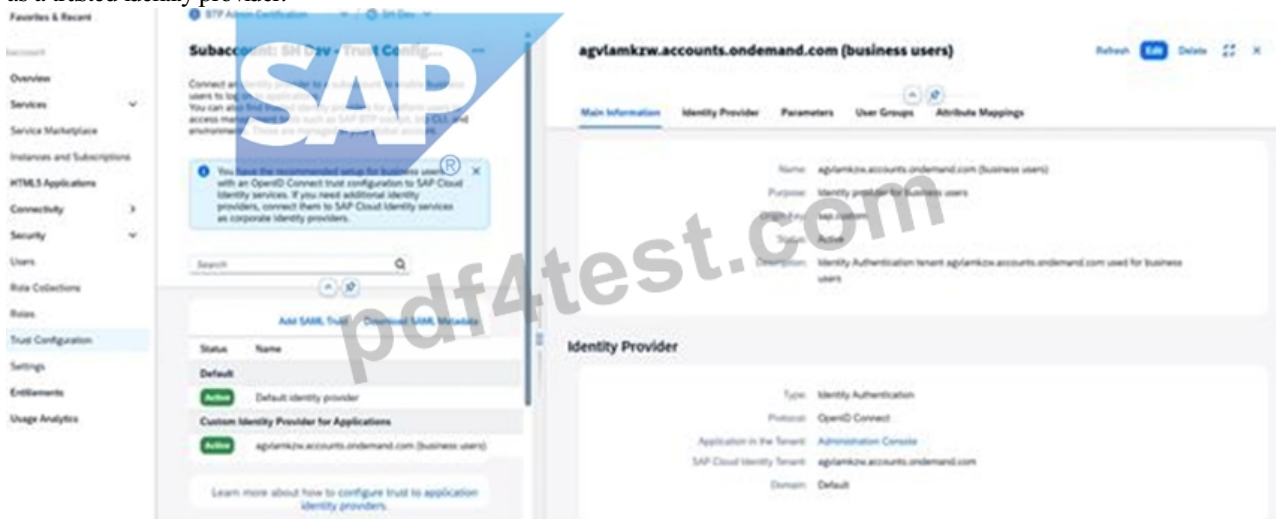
as a trusted identity provider.

Favorites & Recent
Account
Overview
Services
Service Marketplace
Instances and Subscriptions
HTML5 Applications
Connectivity
Security
Users
Role Collections
Roles
Trust Configuration
Settings
Entitlements
Usage Analytics

BTP Admin Certification / SH Dev

Subaccount: SH Dev - Trust Config...

Connect an identity provider to subaccount to enable business users to log on to applications. You can also find the identity providers for platform users to access management tools such as SAP BTP cockpit, btp CLI, and environments. These are managed at global account.

SAP®

You have the recommended setup for business users with an OpenID Connect trust configuration to SAP Cloud Identity services. If you need additional identity providers, connect them to SAP Cloud Identity services as corporate identity providers.

Search

Add SAML Trust Download SAML Metadata

| Status | Name |
|---|---|
| Default | |
| Active | Default identity provider |
| Custom Identity Provider for Applications | |
| Active | agvlamkzw.accounts.ondemand.com (business users) |

Learn more about how to configure trust to application identity providers.

agvlamkzw.accounts.ondemand.com (business users)

Refresh Edit Delete

Main Information Identity Provider Parameters User Groups Attribute Mappings

Name: agvlamkzw.accounts.ondemand.com (business users)
Purpose: Identity provider for business users
Origin Key: sap.custom
Status: Active
Description: Identity Authentication tenant agvlamkzw.accounts.ondemand.com used for business users

pdf4test.com

Identity Provider

Type: Identity Authentication
Protocol: OpenID Connect
Application in the Tenant: Administration Console
SAP Cloud Identity Tenant: agvlamkzw.accounts.ondemand.com
Domain: Default